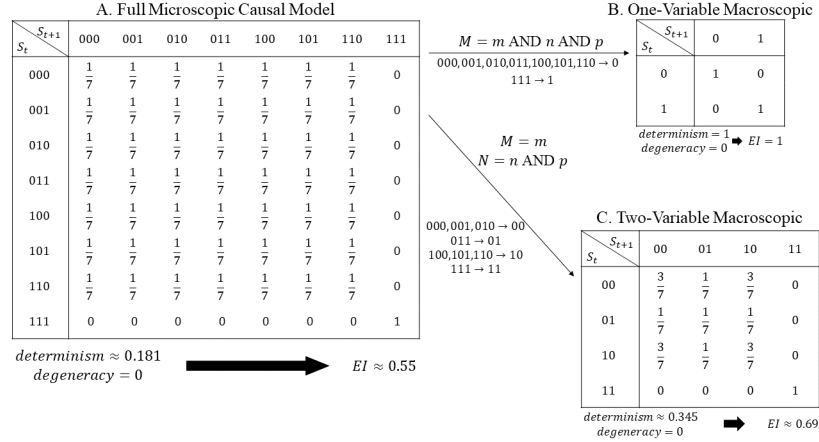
A. Full Microscopic Causal Model

| $S_t$ \ $S_{t+1}$ | 000 | 001 | 010 | 011 | 100 | 101 | 110 | 111 |
|---|---|---|---|---|---|---|---|---|
| 000 | $\frac{1}{7}$ | $\frac{1}{7}$ | $\frac{1}{7}$ | $\frac{1}{7}$ | $\frac{1}{7}$ | $\frac{1}{7}$ | $\frac{1}{7}$ | 0 |
| 001 | $\frac{1}{7}$ | $\frac{1}{7}$ | $\frac{1}{7}$ | $\frac{1}{7}$ | $\frac{1}{7}$ | $\frac{1}{7}$ | $\frac{1}{7}$ | 0 |
| 010 | $\frac{1}{7}$ | $\frac{1}{7}$ | $\frac{1}{7}$ | $\frac{1}{7}$ | $\frac{1}{7}$ | $\frac{1}{7}$ | $\frac{1}{7}$ | 0 |
| 011 | $\frac{1}{7}$ | $\frac{1}{7}$ | $\frac{1}{7}$ | $\frac{1}{7}$ | $\frac{1}{7}$ | $\frac{1}{7}$ | $\frac{1}{7}$ | 0 |
| 100 | $\frac{1}{7}$ | $\frac{1}{7}$ | $\frac{1}{7}$ | $\frac{1}{7}$ | $\frac{1}{7}$ | $\frac{1}{7}$ | $\frac{1}{7}$ | 0 |
| 101 | $\frac{1}{7}$ | $\frac{1}{7}$ | $\frac{1}{7}$ | $\frac{1}{7}$ | $\frac{1}{7}$ | $\frac{1}{7}$ | $\frac{1}{7}$ | 0 |
| 110 | $\frac{1}{7}$ | $\frac{1}{7}$ | $\frac{1}{7}$ | $\frac{1}{7}$ | $\frac{1}{7}$ | $\frac{1}{7}$ | $\frac{1}{7}$ | 0 |
| 111 | 0 | 0 | 0 | 0 | 0 | 0 | 0 | 1 |

$determinism \approx 0.181$
$degeneracy = 0$

$EI \approx 0.55$

$M = m$ AND $n$ AND $p$
000,001,010,011,100,101,110 → 0
111 → 1

B. One-Variable Macroscopic

| $S_t$ \ $S_{t+1}$ | 0 | 1 |
|---|---|---|
| 0 | 1 | 0 |
| 1 | 0 | 1 |

$determinism = 1$
$degeneracy = 0$ ➡ $EI = 1$

$M = m$
$N = n$ AND $p$

000,001,010 → 00
011 → 01
100,101,110 → 10
111 → 11

C. Two-Variable Macroscopic

| $S_t$ \ $S_{t+1}$ | 00 | 01 | 10 | 11 |
|---|---|---|---|---|
| 00 | $\frac{3}{7}$ | $\frac{1}{7}$ | $\frac{3}{7}$ | 0 |
| 01 | $\frac{1}{7}$ | $\frac{1}{7}$ | $\frac{1}{7}$ | 0 |
| 10 | $\frac{3}{7}$ | $\frac{1}{7}$ | $\frac{3}{7}$ | 0 |
| 11 | 0 | 0 | 0 | 1 |

$determinism \approx 0.345$
$degeneracy = 0$

$EI \approx 0.69$